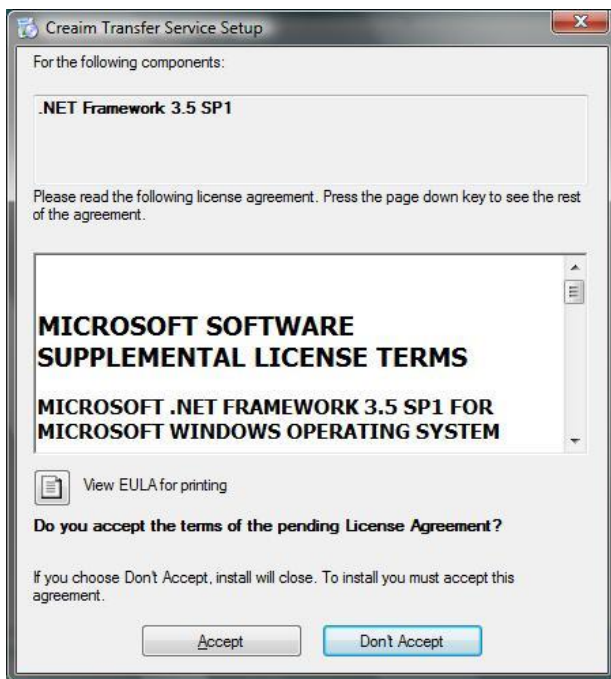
Creaim Transfer Service Setup

For the following components:

.NET Framework 3.5 SP1

Please read the following license agreement. Press the page down key to see the rest of the agreement.

MICROSOFT SOFTWARE SUPPLEMENTAL LICENSE TERMS

MICROSOFT .NET FRAMEWORK 3.5 SP1 FOR MICROSOFT WINDOWS OPERATING SYSTEM

View EULA for printing

Do you accept the terms of the pending License Agreement?

If you choose Don't Accept, install will close. To install you must accept this agreement.

Accept

Don't Accept